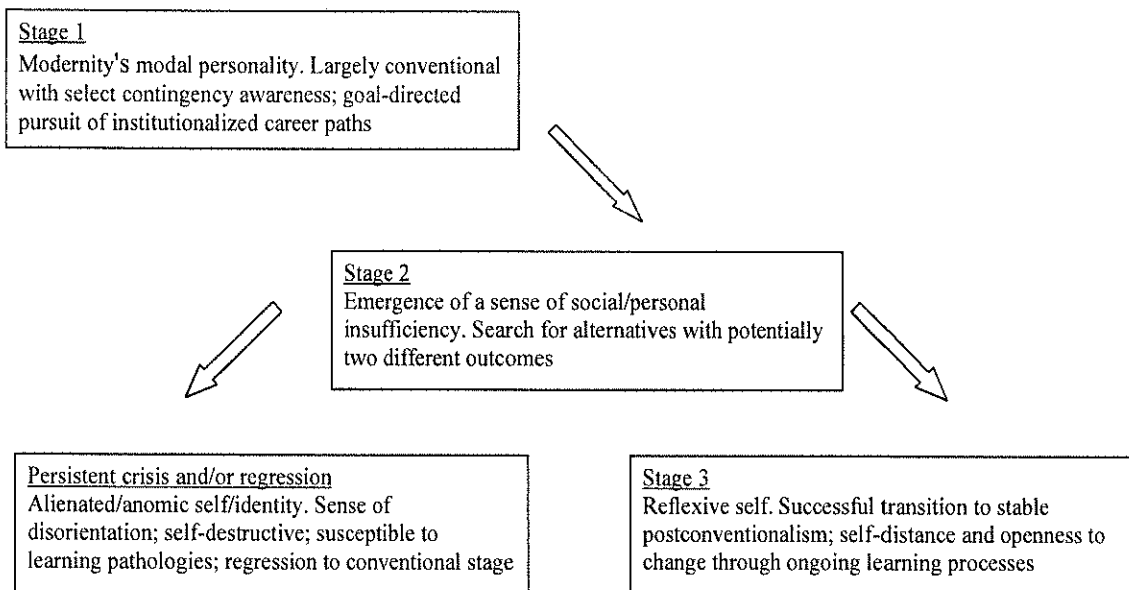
Stage 1
Modernity's modal personality. Largely conventional with select contingency awareness; goal-directed pursuit of institutionalized career paths

Stage 2
Emergence of a sense of social/personal insufficiency. Search for alternatives with potentially two different outcomes

Persistent crisis and/or regression
Alienated/anomic self/identity. Sense of disorientation; self-destructive; susceptible to learning pathologies; regression to conventional stage

Stage 3
Reflexive self. Successful transition to stable postconventionalism; self-distance and openness to change through ongoing learning processes